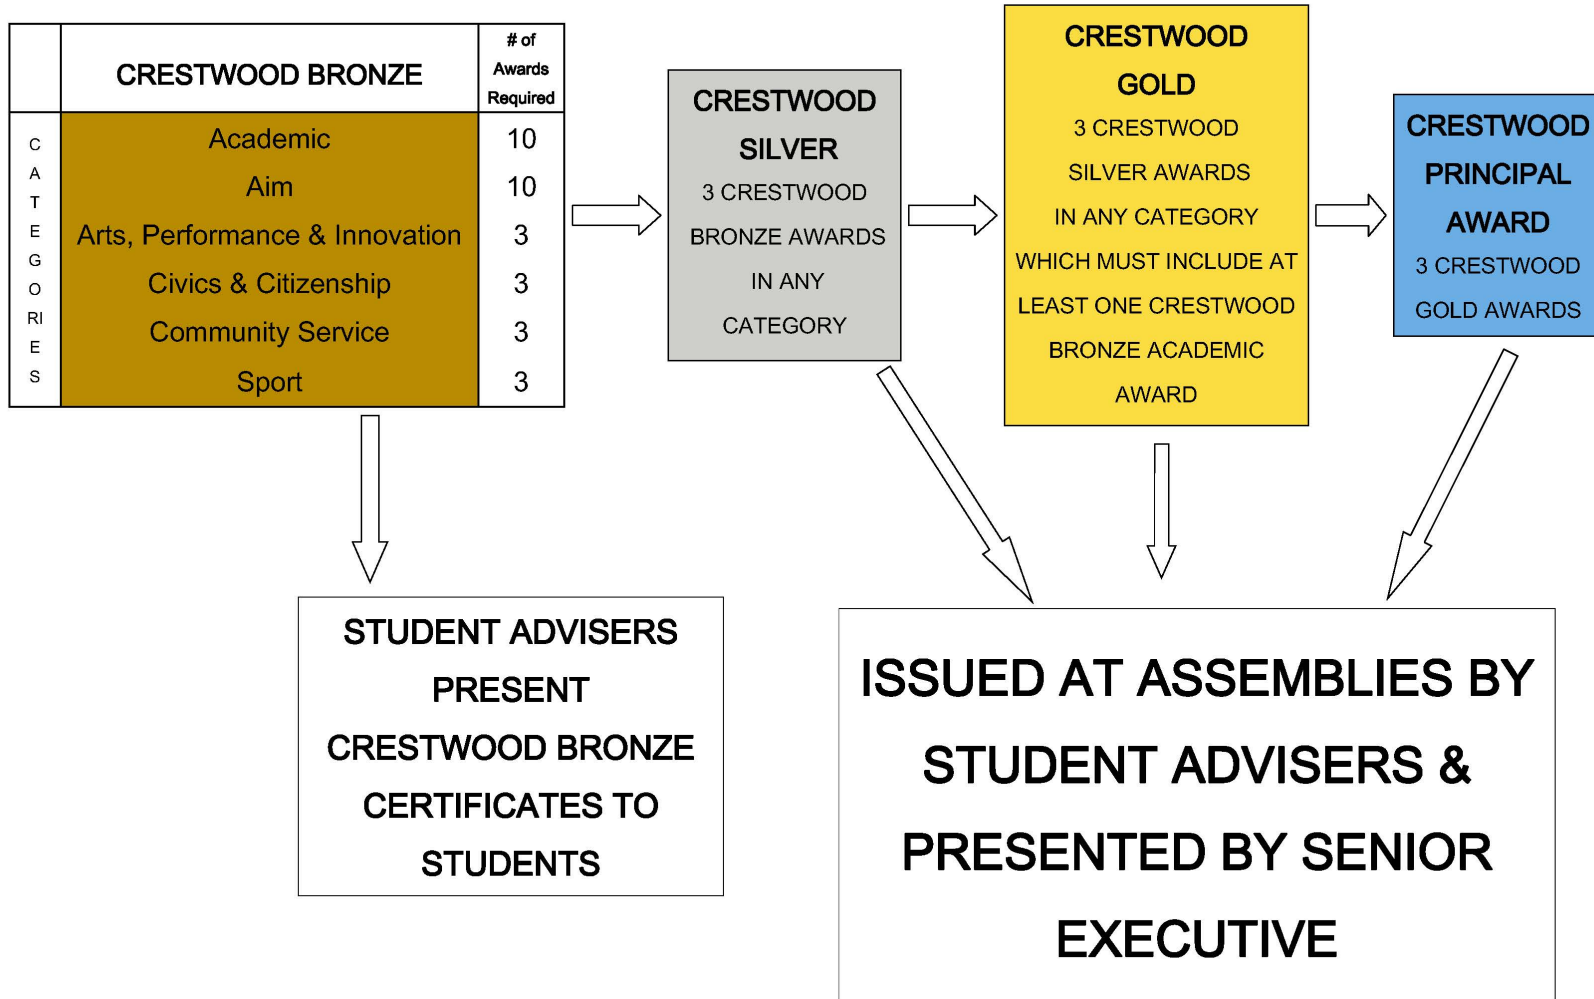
| | CRESTWOOD BRONZE | # of Awards Required |
|---|---|---|
| C A T E G O RI E S | Academic | 10 |
| | Aim | 10 |
| | Arts, Performance & Innovation | 3 |
| | Civics & Citizenship | 3 |
| | Community Service | 3 |
| | Sport | 3 |

CRESTWOOD SILVER
3 CRESTWOOD BRONZE AWARDS IN ANY CATEGORY

CRESTWOOD GOLD
3 CRESTWOOD SILVER AWARDS IN ANY CATEGORY WHICH MUST INCLUDE AT LEAST ONE CRESTWOOD BRONZE ACADEMIC AWARD

CRESTWOOD PRINCIPAL AWARD
3 CRESTWOOD GOLD AWARDS

STUDENT ADVISERS PRESENT CRESTWOOD BRONZE CERTIFICATES TO STUDENTS

ISSUED AT ASSEMBLIES BY STUDENT ADVISERS & PRESENTED BY SENIOR EXECUTIVE